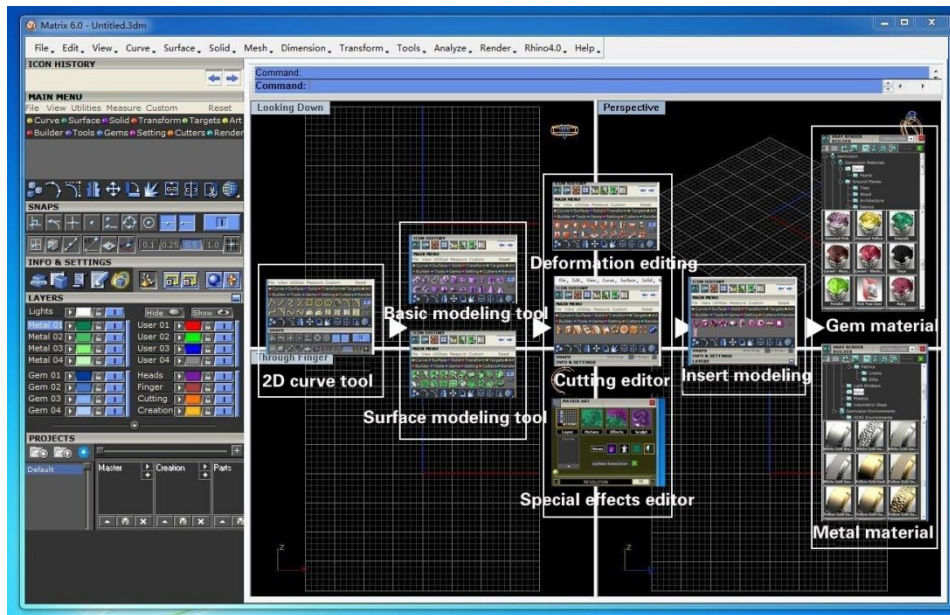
Matrix 6.0 - Untitled.3dm

File Edit View Curve Surface Solid Mesh Dimension Transform Tools Analyze Render Rhino4.0 Help

ICON HISTORY

MAIN MENU
File View Utilities Measure Custom Reset
Curve Surface Solid Transform Targets Art
Builder Tools Gems Setting Cutters Render

SNAPS

0.1 0.25 0.5 1.0

INFO & SETTINGS

LAYERS
Lights Hide Show
Metal 01 User 01
Metal 02 User 02
Metal 03 User 03
Metal 04 User 04
Gem 01 Heads
Gem 02 Finger
Gem 03 Cutting
Gem 04 Creation

PROJECTS
Default
Master Creation Parts

Command:
Command:

Looking Down
Perspective
Through Finger

2D curve tool
Basic modeling tool
Surface modeling tool
Deformation editing
Cutting editor
Special effects editor
Insert modeling
Gem material
Metal material